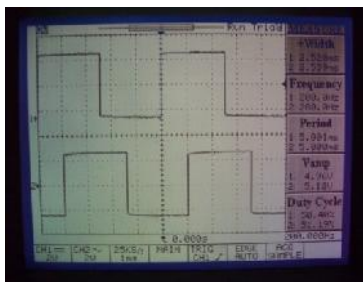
Run Trig'd

+Width
1 2.5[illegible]ms
2 2.5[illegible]ms

Frequency
1 200.0Hz
2 200.0Hz

Period
1 5.001ms
2 5.00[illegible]ms

Vamp
1 4.96V
2 5.1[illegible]V

Duty Cycle
1 50.4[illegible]%
2 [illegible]

0.0000s

CH1 2V
CH2 2V
25kS/s 1ms
MAIN
TRIG CH1
EDGE AUTO
ACQ SAMPLE
200.000Hz